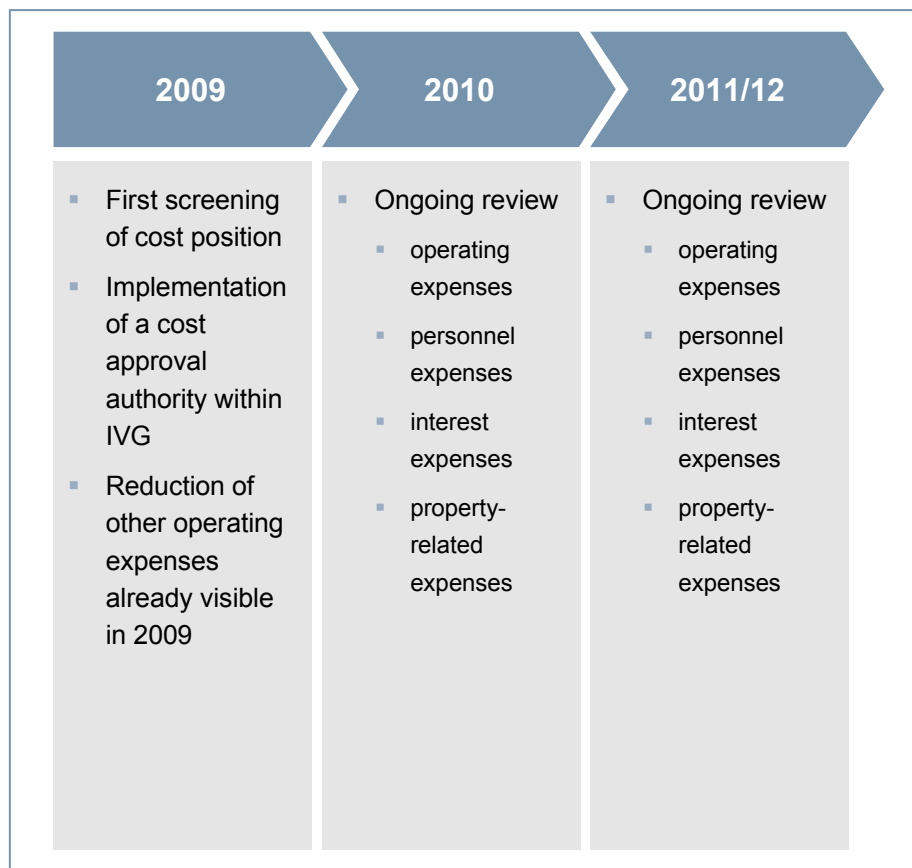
2009

2010

2011/12

First screening of cost position

Implementation of a cost approval authority within IVG

Reduction of other operating expenses already visible in 2009

Ongoing review

operating expenses

personnel expenses

interest expenses

property-related expenses

Ongoing review

operating expenses

personnel expenses

interest expenses

property-related expenses